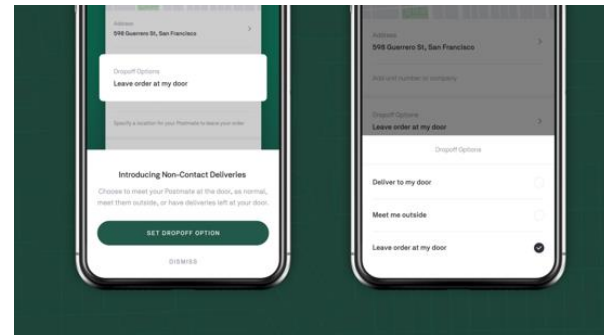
Address
598 Guerrero St, San Francisco

Dropoff Options
Leave order at my door

Specify a location for your Postmate to leave your order

Introducing Non-Contact Deliveries
Choose to meet your Postmate at the door, as normal, meet them outside, or have deliveries left at your door.

SET DROPOFF OPTION

DISMISS

Address
598 Guerrero St, San Francisco

Add unit number or company

Dropoff Options
Leave order at my door

Dropoff Options

Deliver to my door

Meet me outside

Leave order at my door